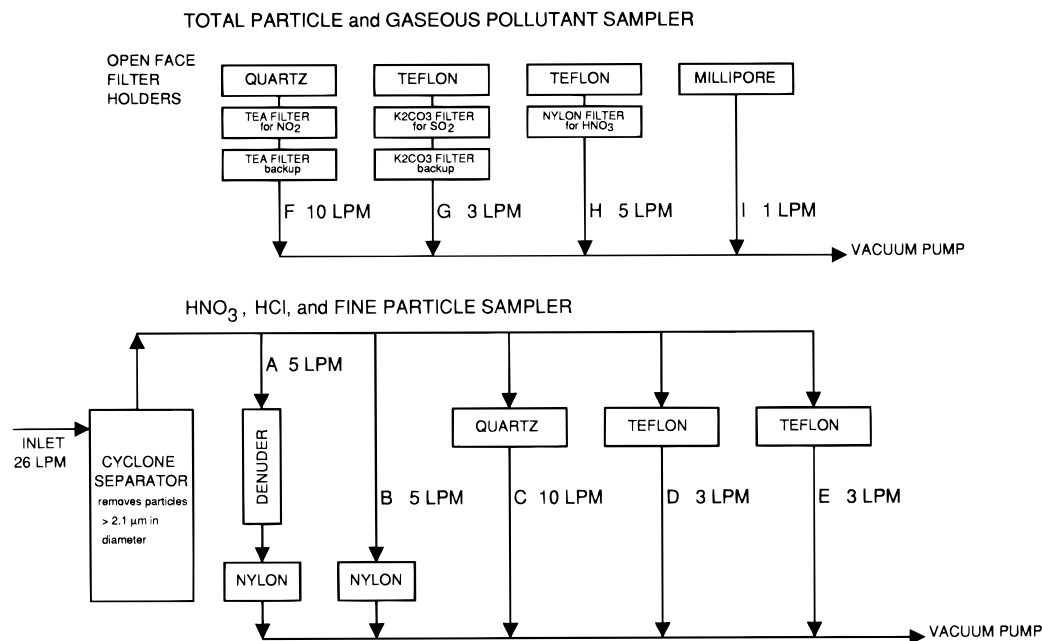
TOTAL PARTICLE and GASEOUS POLLUTANT SAMPLER

OPEN FACE FILTER HOLDERS

QUARTZ

TEA FILTER for $NO_2$

TEA FILTER backup

F 10 LPM

TEFLON

K2CO3 FILTER for $SO_2$

K2CO3 FILTER backup

G 3 LPM

TEFLON

NYLON FILTER for $HNO_3$

H 5 LPM

MILLIPORE

I 1 LPM

VACUUM PUMP

$HNO_3$, HCl, and FINE PARTICLE SAMPLER

INLET 26 LPM

CYCLONE SEPARATOR removes particles > 2.1 µm in diameter

A 5 LPM

DENUDER

NYLON

B 5 LPM

NYLON

QUARTZ

C 10 LPM

TEFLON

D 3 LPM

TEFLON

E 3 LPM

VACUUM PUMP